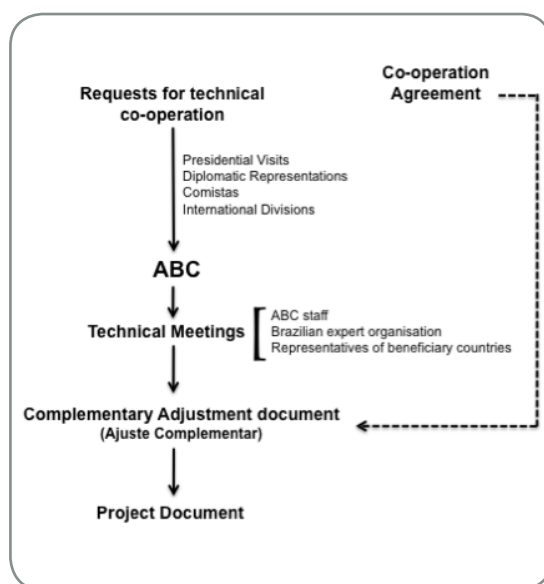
Co-operation Agreement

Requests for technical co-operation

Presidential Visits
Diplomatic Representations
Comistas
International Divisions

ABC

Technical Meetings

ABC staff
Brazilian expert organisation
Representatives of beneficiary countries

Complementary Adjustment document
(Ajuste Complementar)

Project Document